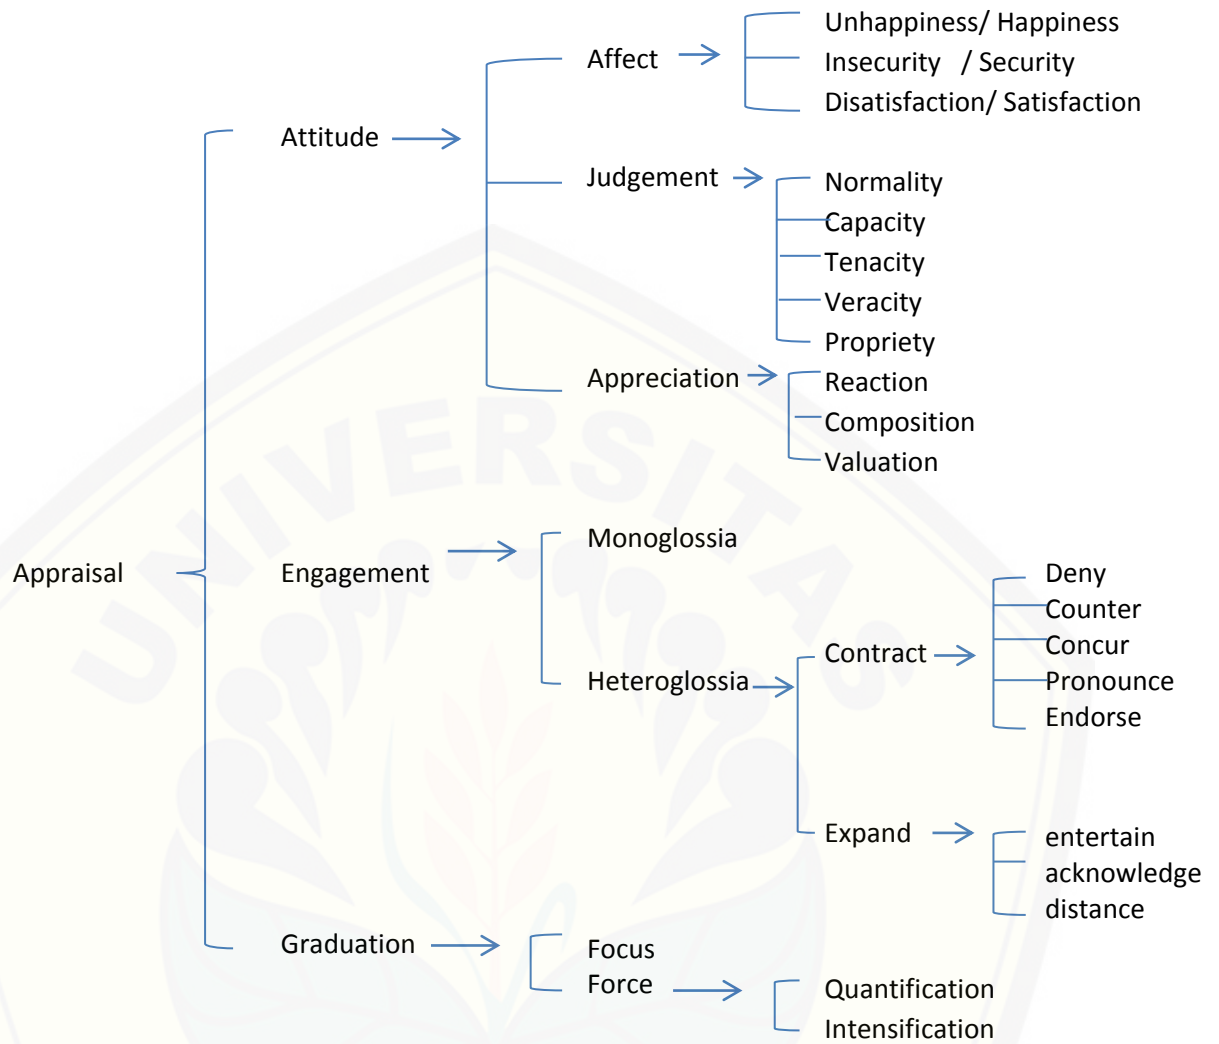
Appraisal

Attitude

Affect

Unhappiness/ Happiness
Insecurity / Security
Disatisfaction/ Satisfaction

Judgement

Normality
Capacity
Tenacity
Veracity
Propriety

Appreciation

Reaction
Composition
Valuation

Engagement

Monoglossia

Heteroglossia

Contract

Deny
Counter
Concur
Pronounce
Endorse

Expand

entertain
acknowledge
distance

Graduation

Focus
Force

Quantification
Intensification